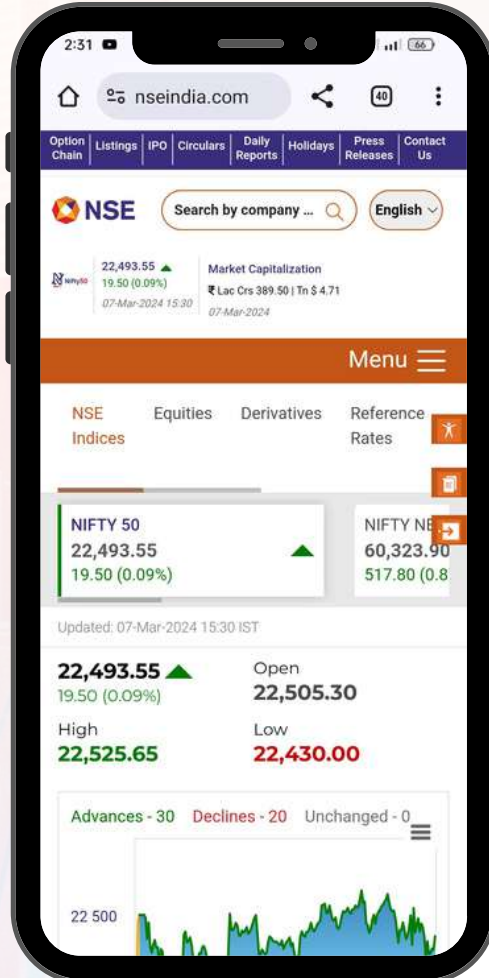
2:31 66

nseindia.com

40

| Option Chain | Listings | IPO | Circulars | Daily Reports | Holidays | Press Releases | Contact Us |
|---|---|---|---|---|---|---|---|

NSE

Search by company ...

English

Nifty50

22,493.55
19.50 (0.09%)
07-Mar-2024 15:30

Market Capitalization
₹ Lac Crs 389.50 | Tn $ 4.71
07-Mar-2024

Menu

NSE Indices

Equities

Derivatives

Reference Rates

NIFTY 50
22,493.55
19.50 (0.09%)

NIFTY NE
60,323.90
517.80 (0.8

Updated: 07-Mar-2024 15:30 IST

22,493.55
19.50 (0.09%)

Open
22,505.30

High
22,525.65

Low
22,430.00

Advances - 30 Declines - 20 Unchanged - 0

22 500